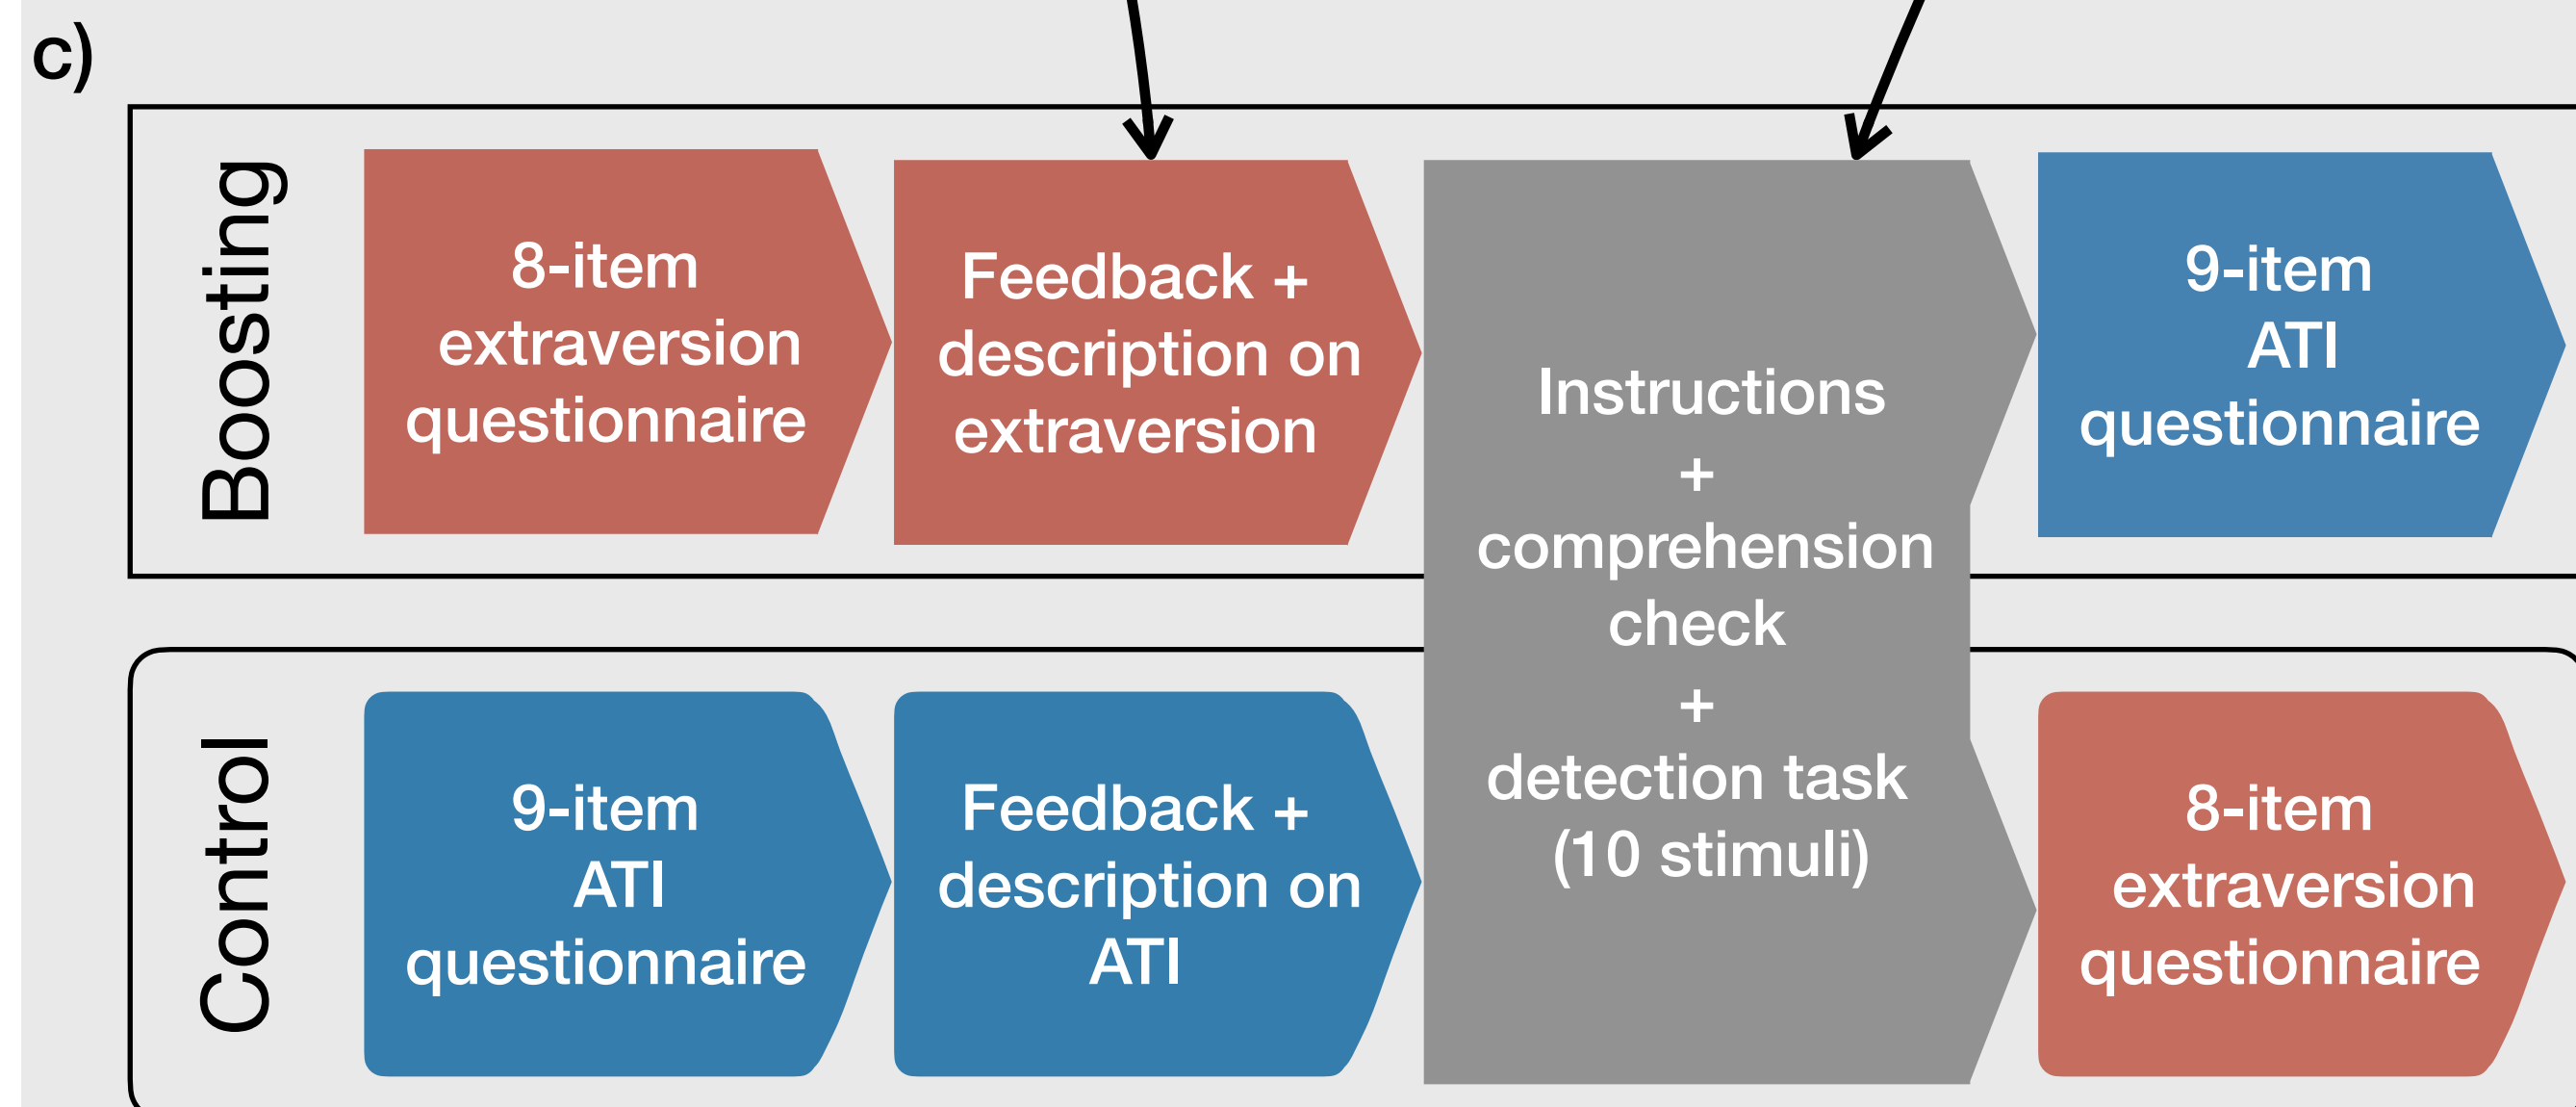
c)

Boosting

8-item extraversion questionnaire

Feedback + description on extraversion

Instructions + comprehension check + detection task (10 stimuli)

9-item ATI questionnaire

Control

9-item ATI questionnaire

Feedback + description on ATI

8-item extraversion questionnaire